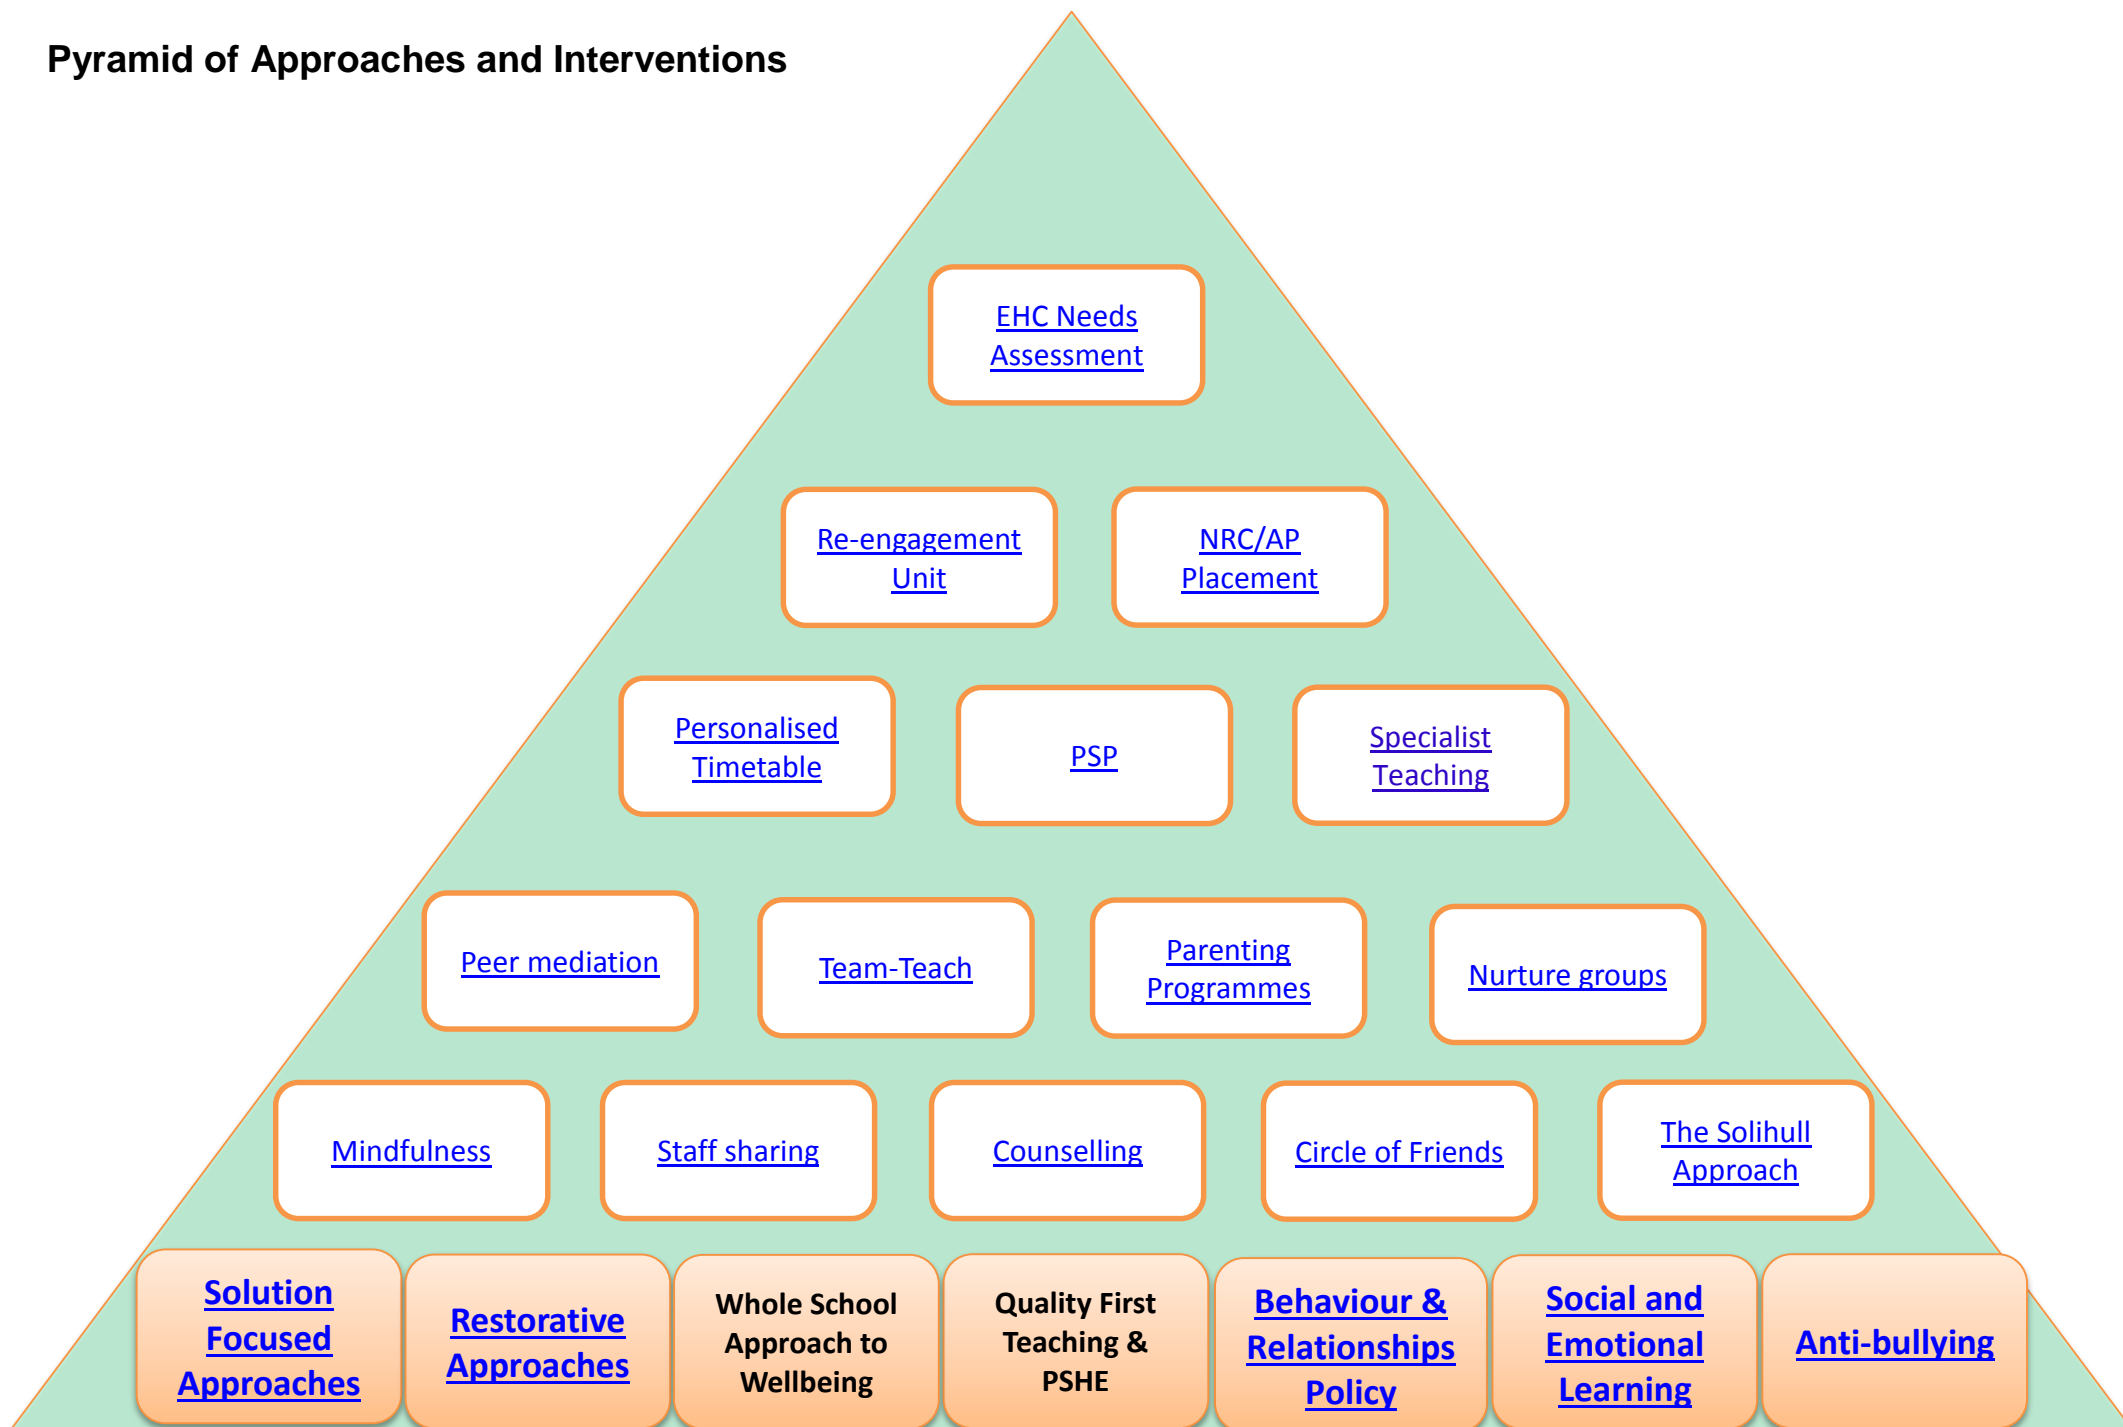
Pyramid of Approaches and Interventions

EHC Needs Assessment

Re-engagement Unit

NRC/AP Placement

Personalised Timetable

PSP

Specialist Teaching

Peer mediation

Team-Teach

Parenting Programmes

Nurture groups

Mindfulness

Staff sharing

Counselling

Circle of Friends

The Solihull Approach

Solution Focused Approaches

Restorative Approaches

Whole School Approach to Wellbeing

Quality First Teaching & PSHE

Behaviour & Relationships Policy

Social and Emotional Learning

Anti-bullying